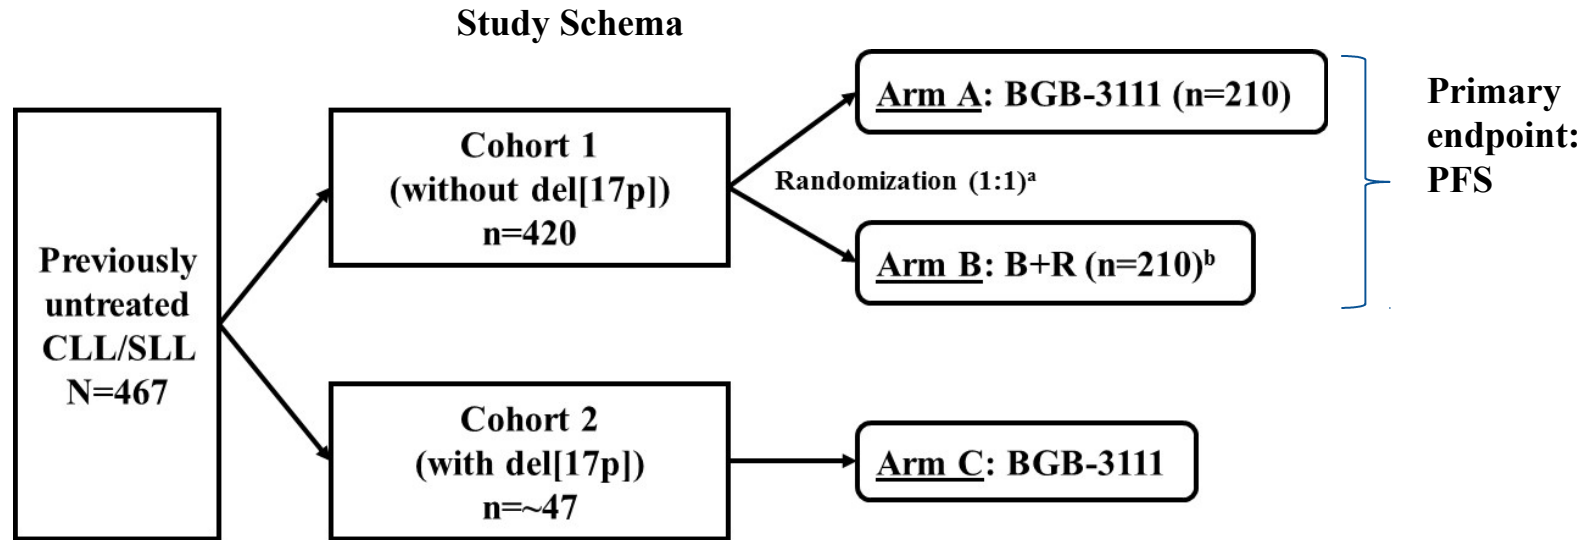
Study Schema

Previously untreated CLL/SLL N=467

Cohort 1 (without del[17p]) n=420

Randomization (1:1)$^{a}$

Arm A: BGB-3111 (n=210)

Arm B: B+R (n=210)$^{b}$

Primary endpoint: PFS

Cohort 2 (with del[17p]) n=~47

Arm C: BGB-3111